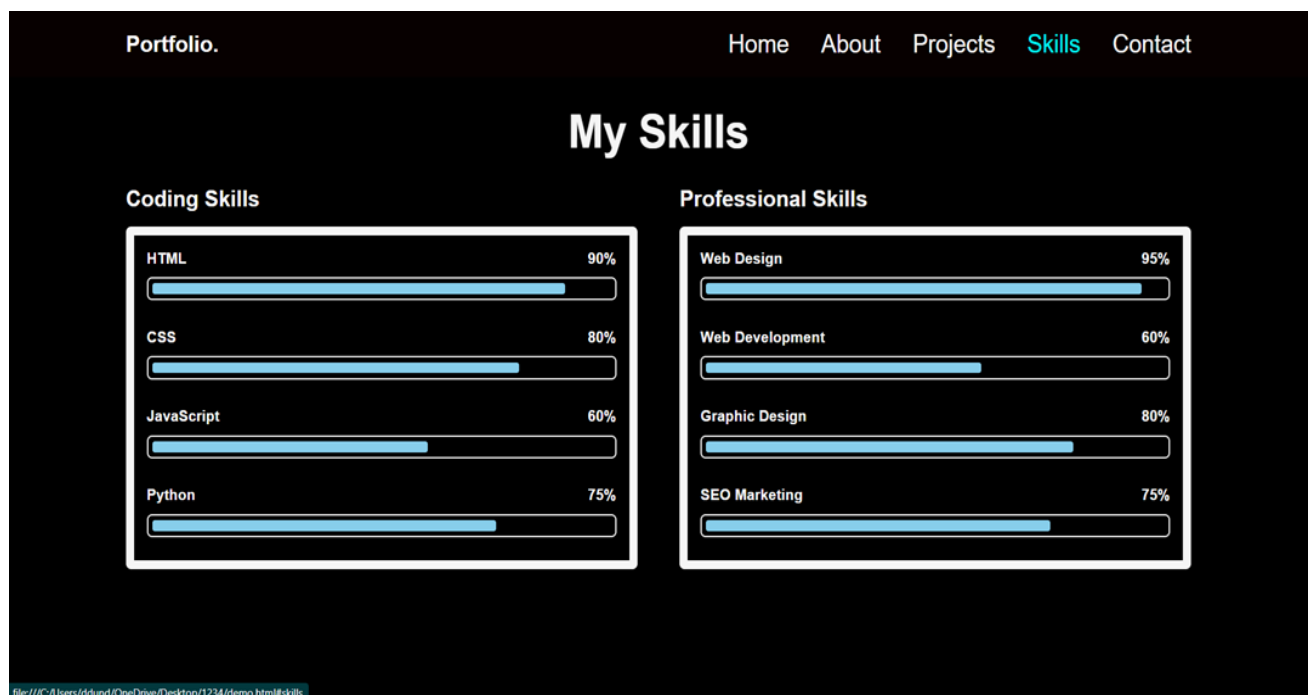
Portfolio.

Home About Projects Skills Contact

My Skills

Coding Skills

HTML 90%

CSS 80%

JavaScript 60%

Python 75%

Professional Skills

Web Design 95%

Web Development 60%

Graphic Design 80%

SEO Marketing 75%

file:///C:/Users/ddund/OneDrive/Desktop/1234/demo.html#skills